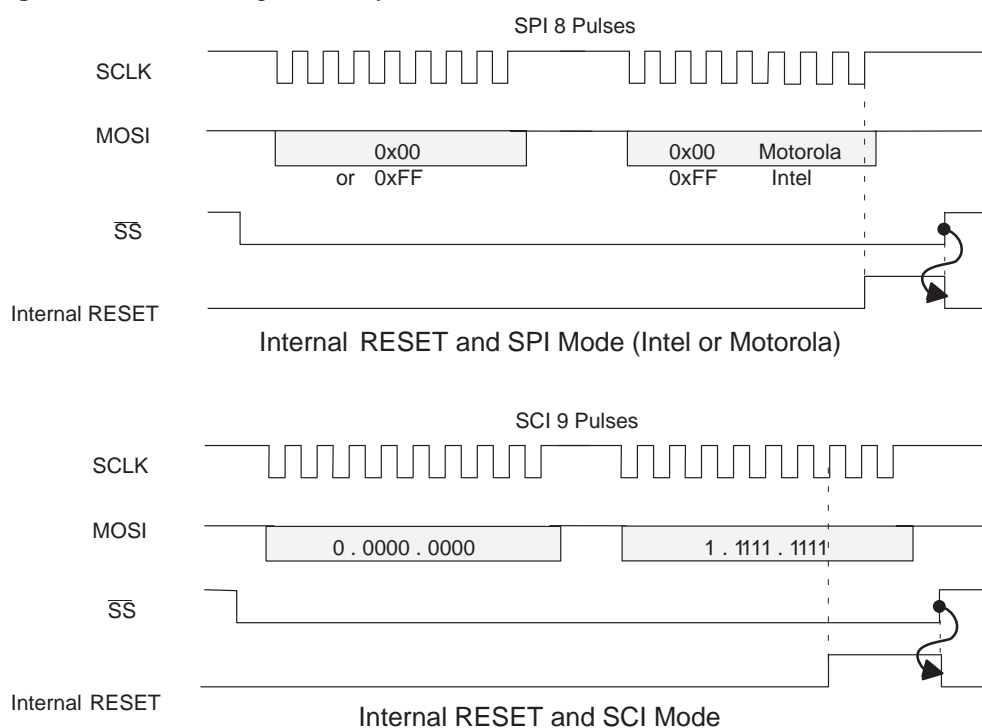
SPI 8 Pulses

SCLK

MOSI

0x00
or 0xFF

0x00 Motorola
0xFF Intel

$\overline{SS}$

Internal RESET

Internal RESET and SPI Mode (Intel or Motorola)

SCI 9 Pulses

SCLK

MOSI

0 . 0000 . 0000

1 . 1111 . 1111

$\overline{SS}$

Internal RESET

Internal RESET and SCI Mode